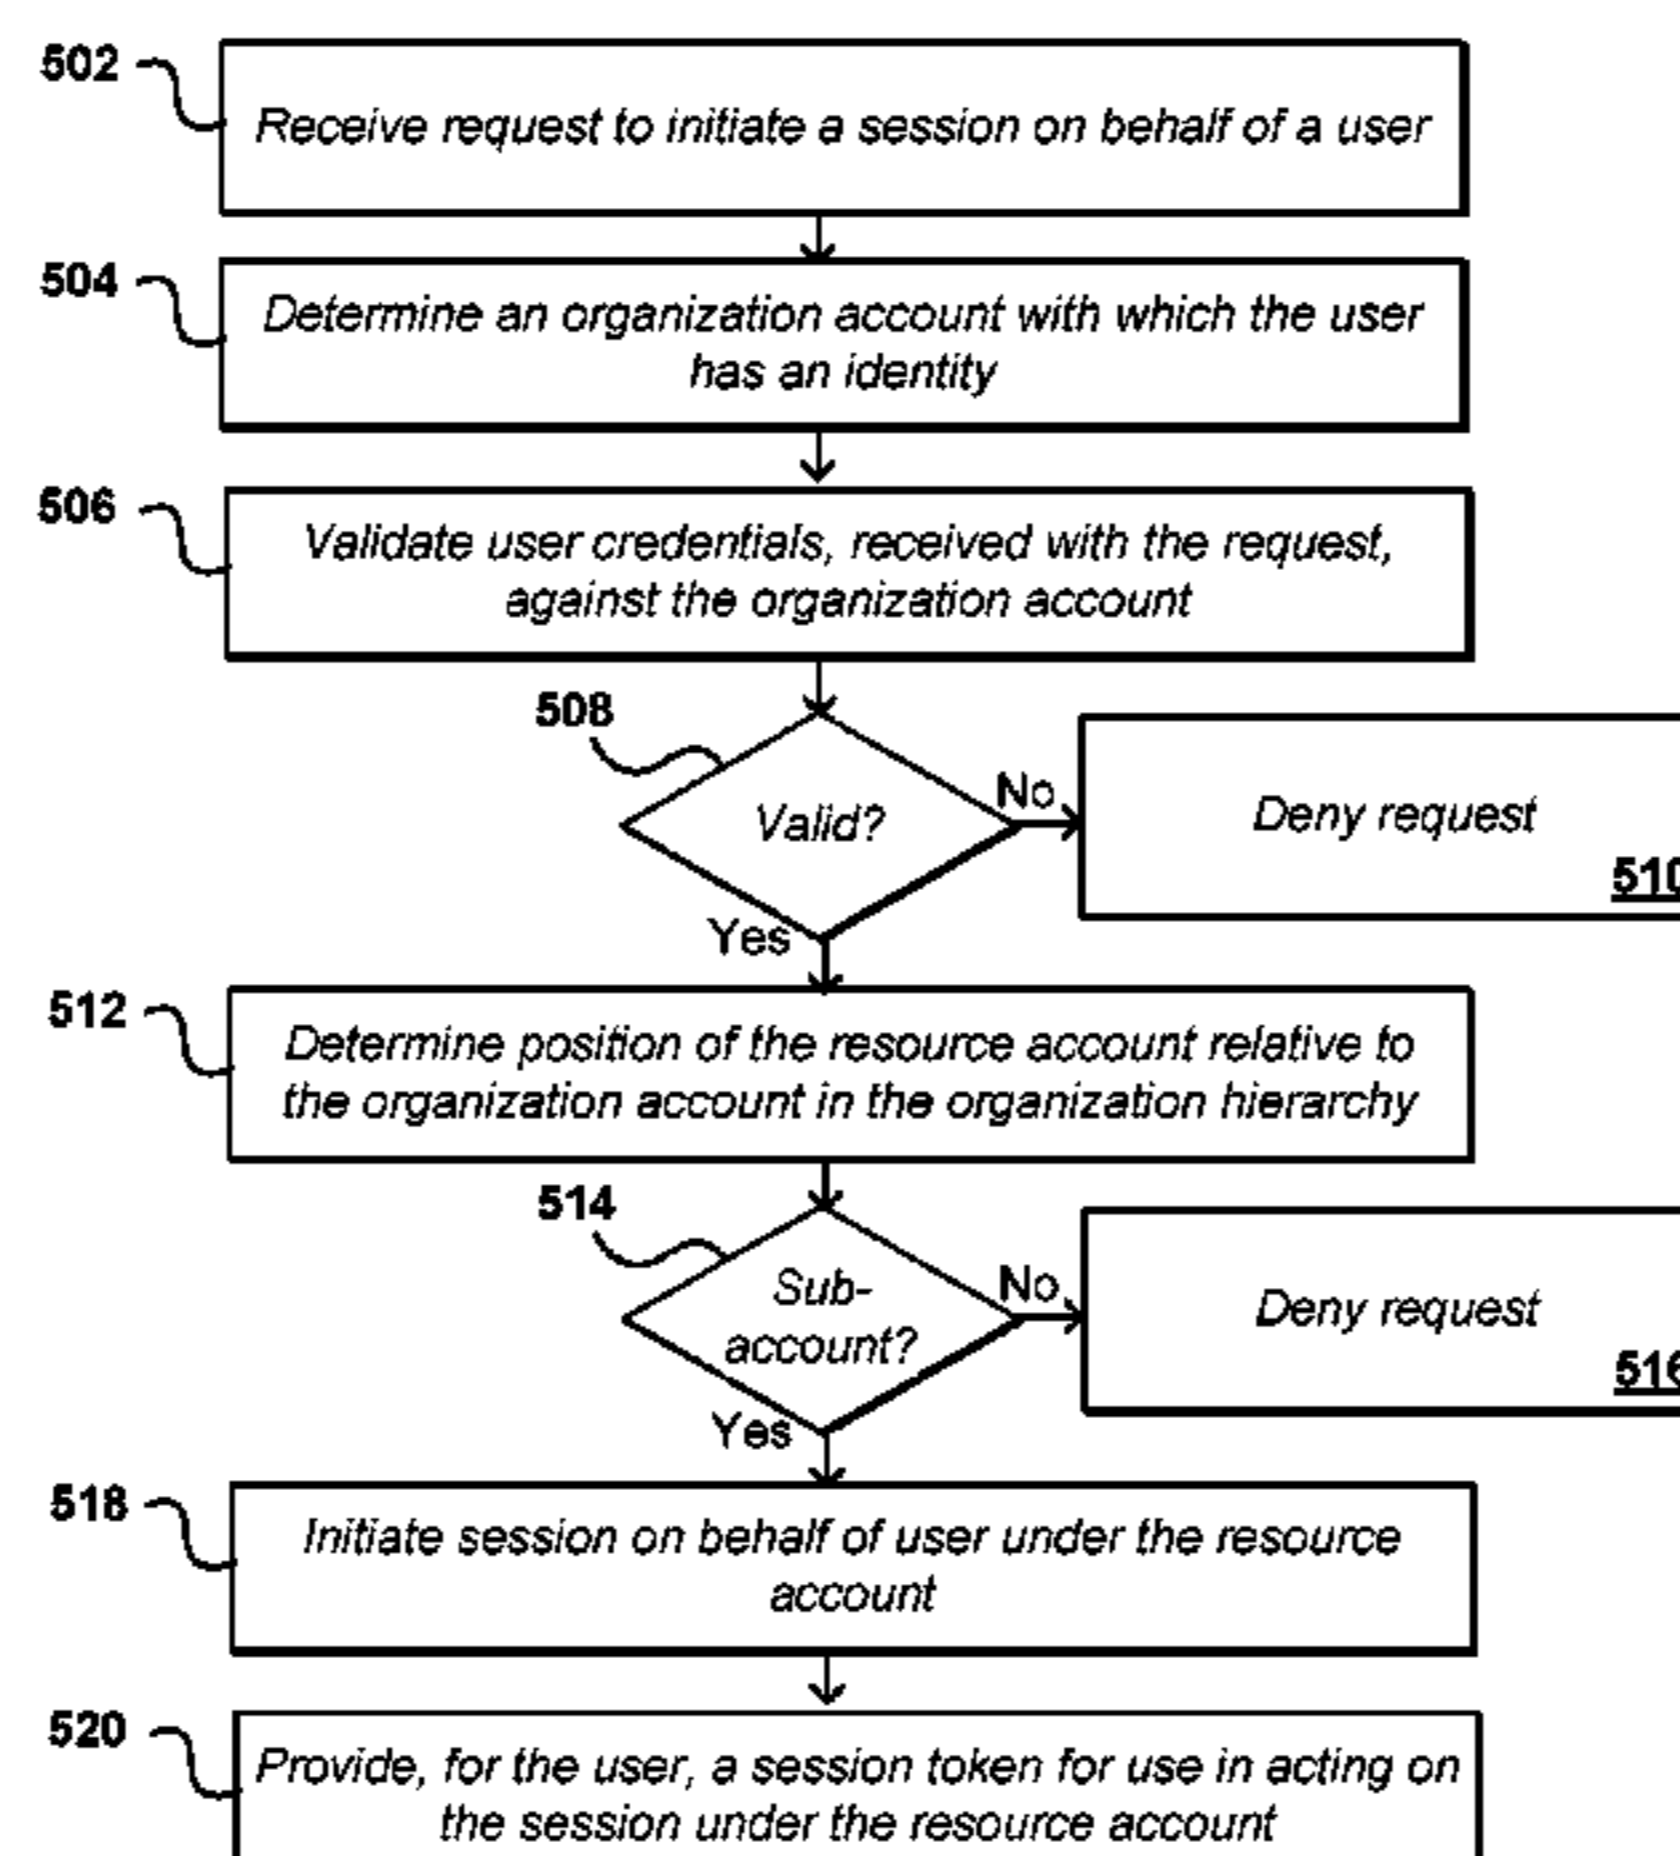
502

Receive request to initiate a session on behalf of a user

504

Determine an organization account with which the user has an identity

506

Validate user credentials, received with the request, against the organization account

508

Valid?

No

Deny request

51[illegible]

Yes

512

Determine position of the resource account relative to the organization account in the organization hierarchy

514

Sub-account?

No

Deny request

51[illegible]

Yes

518

Initiate session on behalf of user under the resource account

520

Provide, for the user, a session token for use in acting on the session under the resource account